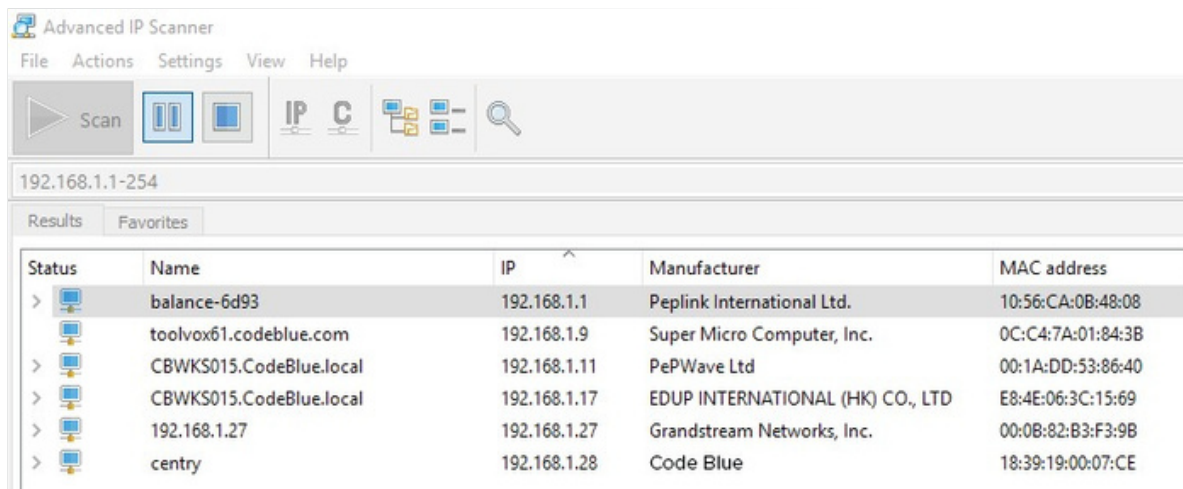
Advanced IP Scanner

File Actions Settings View Help

Scan

IP C

192.168.1.1-254

Results Favorites

| Status | Name | IP | Manufacturer | MAC address |
|---|---|---|---|---|
| > | balance-6d93 | 192.168.1.1 | Peplink International Ltd. | 10:56:CA:0B:48:08 |
| | toolvox61.codeblue.com | 192.168.1.9 | Super Micro Computer, Inc. | 0C:C4:7A:01:84:3B |
| > | CBWKS015.CodeBlue.local | 192.168.1.11 | PePWave Ltd | 00:1A:DD:53:86:40 |
| > | CBWKS015.CodeBlue.local | 192.168.1.17 | EDUP INTERNATIONAL (HK) CO., LTD | E8:4E:06:3C:15:69 |
| > | 192.168.1.27 | 192.168.1.27 | Grandstream Networks, Inc. | 00:0B:82:B3:F3:9B |
| > | centry | 192.168.1.28 | Code Blue | 18:39:19:00:07:CE |